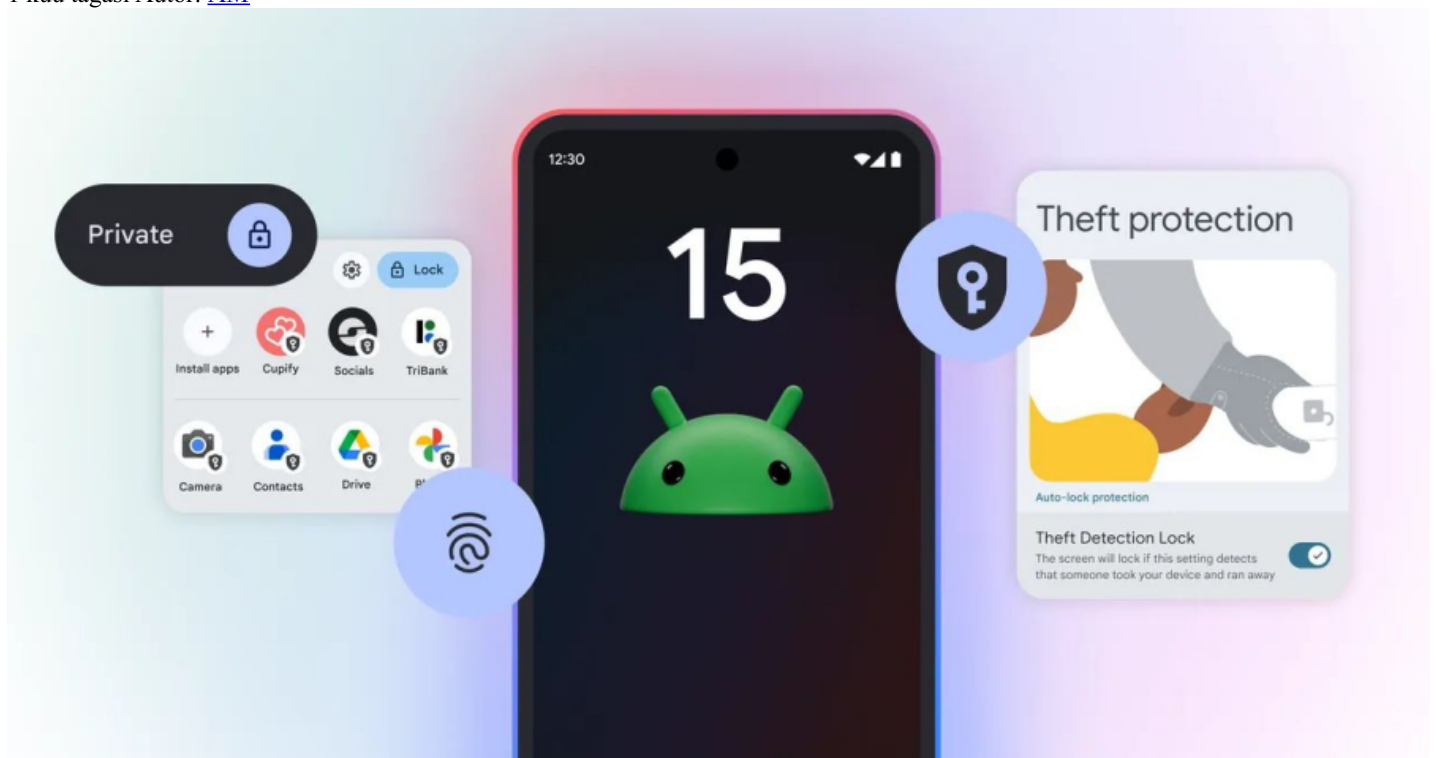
Private

Lock

Install apps Cupify Socials TriBank

Camera Contacts Drive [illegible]

12:30

15

Theft protection

Auto-lock protection

Theft Detection Lock
The screen will lock if this setting detects that someone took your device and ran away